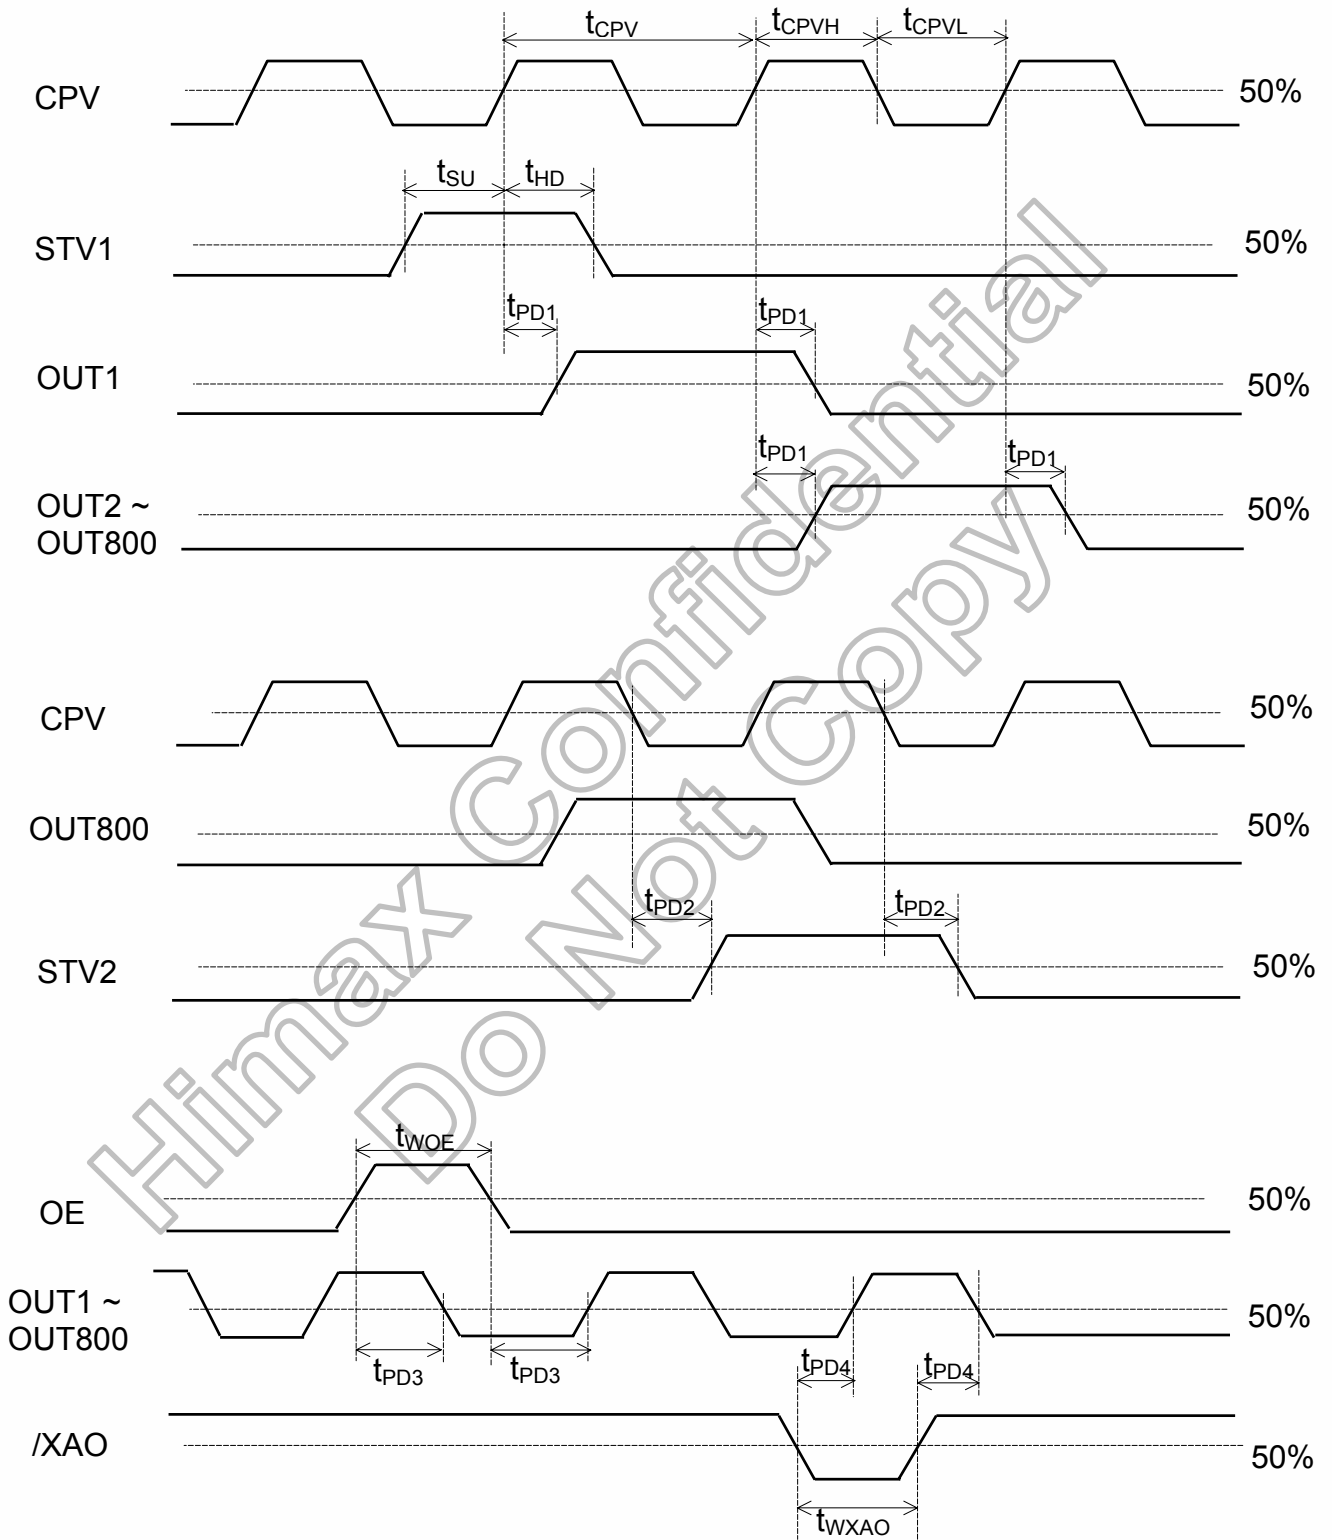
$t_{CPV}$ $t_{CPVH}$ $t_{CPVL}$

CPV 50%

$t_{SU}$ $t_{HD}$

STV1 50%

$t_{PD1}$ $t_{PD1}$

OUT1 50%

$t_{PD1}$ $t_{PD1}$

OUT2 ~ OUT800 50%

CPV 50%

OUT800 50%

$t_{PD2}$ $t_{PD2}$

STV2 50%

Himax Confidential
Do Not Copy

$t_{WOE}$

OE 50%

OUT1 ~ OUT800 50%

$t_{PD3}$ $t_{PD3}$ $t_{PD4}$ $t_{PD4}$

/XAO 50%

$t_{WXAO}$